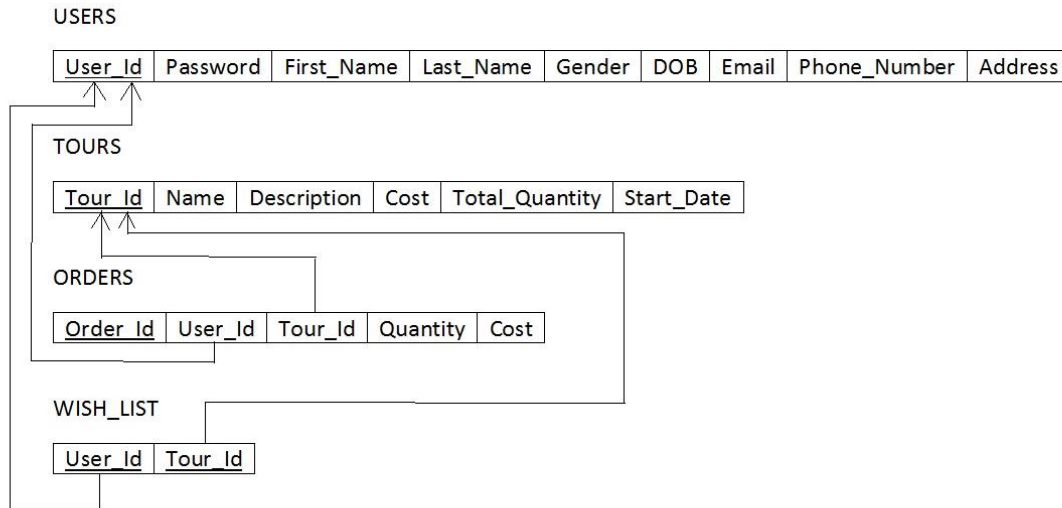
USERS

| User_Id | Password | First_Name | Last_Name | Gender | DOB | Email | Phone_Number | Address |
|---|---|---|---|---|---|---|---|---|

TOURS

| Tour_Id | Name | Description | Cost | Total_Quantity | Start_Date |
|---|---|---|---|---|---|

ORDERS

| Order_Id | User_Id | Tour_Id | Quantity | Cost |
|---|---|---|---|---|

WISH_LIST

| User_Id | Tour_Id |
|---|---|